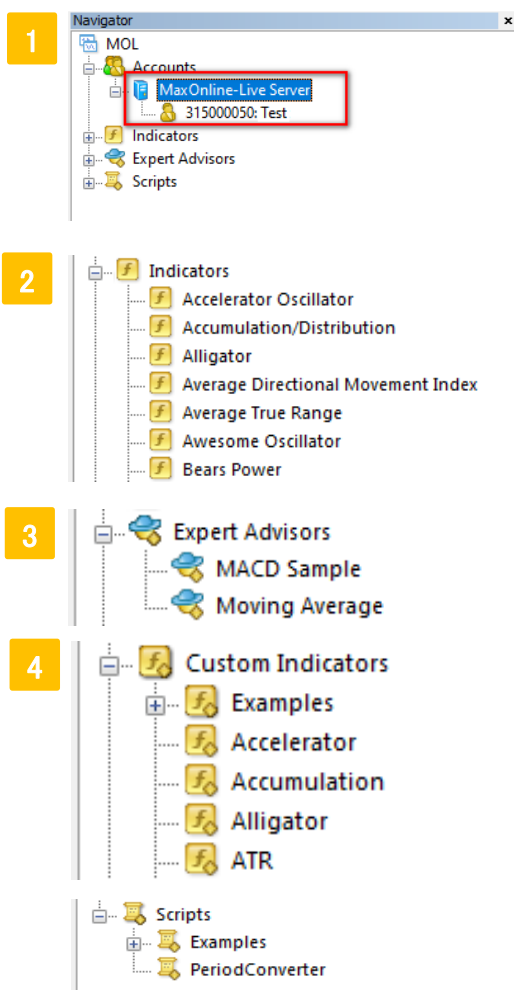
1

Navigator ×

MOL
Accounts
MaxOnline-Live Server
315000050: Test
Indicators
Expert Advisors
Scripts

2

Indicators
Accelerator Oscillator
Accumulation/Distribution
Alligator
Average Directional Movement Index
Average True Range
Awesome Oscillator
Bears Power

3

Expert Advisors
MACD Sample
Moving Average

4

Custom Indicators
Examples
Accelerator
Accumulation
Alligator
ATR

Scripts
Examples
PeriodConverter